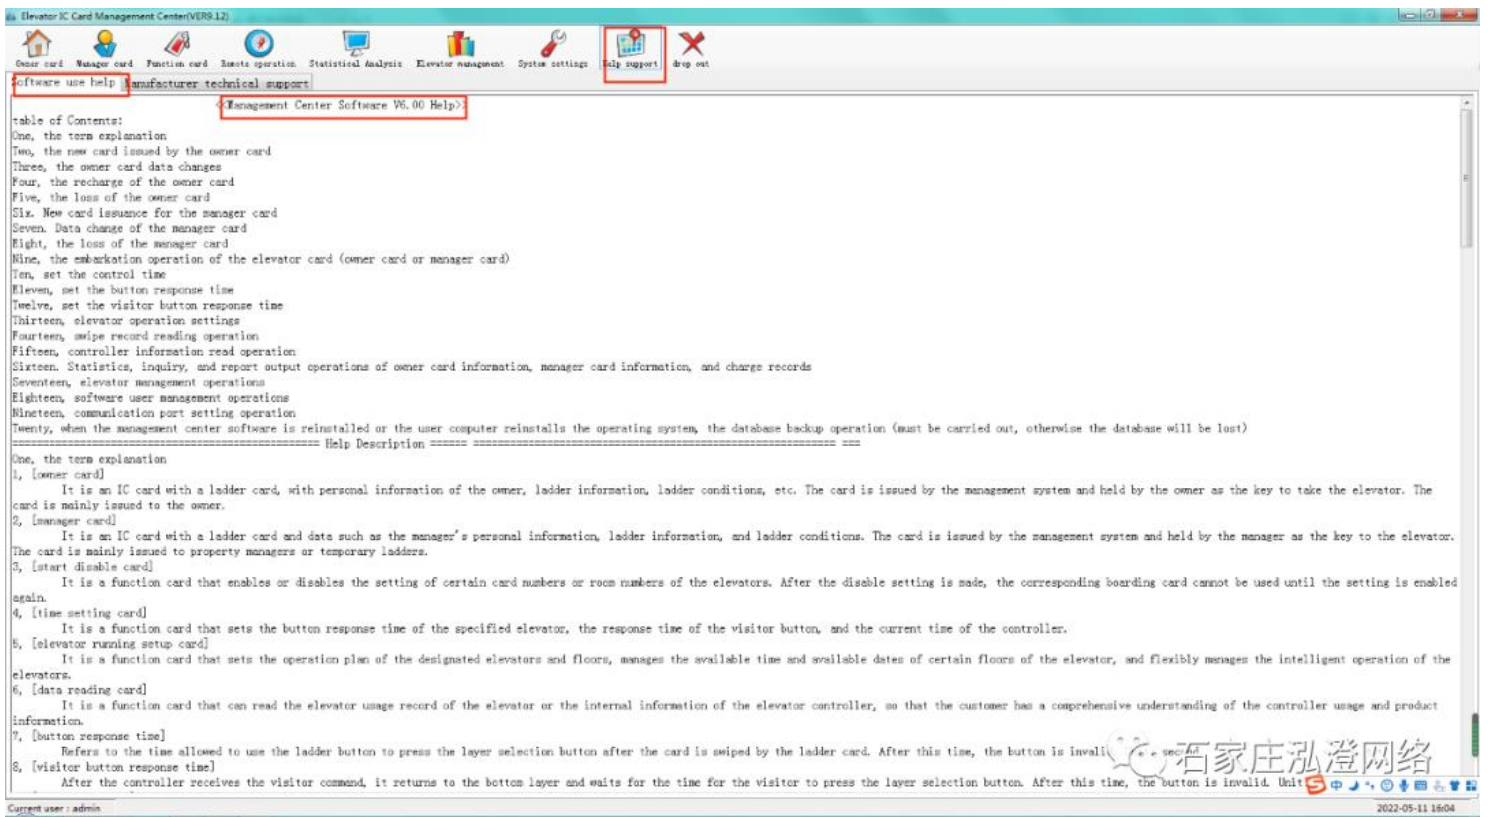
Elevator IC Card Management Center(VER8.12)

Owner card Manager card Function card Remote operation Statistical Analysis Elevator management System settings Help support drop out

Software use help Manufacturer technical support

<Management Center Software V6.00 Help>

table of Contents:
One, the term explanation
Two, the new card issued by the owner card
Three, the owner card data changes
Four, the recharge of the owner card
Five, the loss of the owner card
Six. New card issuance for the manager card
Seven. Data change of the manager card
Eight, the loss of the manager card
Nine, the embarkation operation of the elevator card (owner card or manager card)
Ten, set the control time
Eleven, set the button response time
Twelve, set the visitor button response time
Thirteen, elevator operation settings
Fourteen, swipe record reading operation
Fifteen, controller information read operation
Sixteen. Statistics, inquiry, and report output operations of owner card information, manager card information, and charge records
Seventeen, elevator management operations
Eighteen, software user management operations
Nineteen, communication port setting operation
Twenty, when the management center software is reinstalled or the user computer reinstalls the operating system, the database backup operation (must be carried out, otherwise the database will be lost)
================================== Help Description ====== ====================================== ===
One, the term explanation
1, [owner card]
It is an IC card with a ladder card, with personal information of the owner, ladder information, ladder conditions, etc. The card is issued by the management system and held by the owner as the key to take the elevator. The card is mainly issued to the owner.
2, [manager card]
It is an IC card with a ladder card and data such as the manager's personal information, ladder information, and ladder conditions. The card is issued by the management system and held by the manager as the key to the elevator. The card is mainly issued to property managers or temporary ladders.
3, [start disable card]
It is a function card that enables or disables the setting of certain card numbers or room numbers of the elevators. After the disable setting is made, the corresponding boarding card cannot be used until the setting is enabled again.
4, [time setting card]
It is a function card that sets the button response time of the specified elevator, the response time of the visitor button, and the current time of the controller.
5, [elevator running setup card]
It is a function card that sets the operation plan of the designated elevators and floors, manages the available time and available dates of certain floors of the elevator, and flexibly manages the intelligent operation of the elevators.
6, [data reading card]
It is a function card that can read the elevator usage record of the elevator or the internal information of the elevator controller, so that the customer has a comprehensive understanding of the controller usage and product information.
7, [button response time]
Refers to the time allowed to use the ladder button to press the layer selection button after the card is swiped by the ladder card. After this time, the button is invali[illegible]
8, [visitor button response time]
After the controller receives the visitor command, it returns to the bottom layer and waits for the time for the visitor to press the layer selection button. After this time, the button is invalid. Unit

石家庄泓澄网络

Current user : admin
2022-05-11 16:04